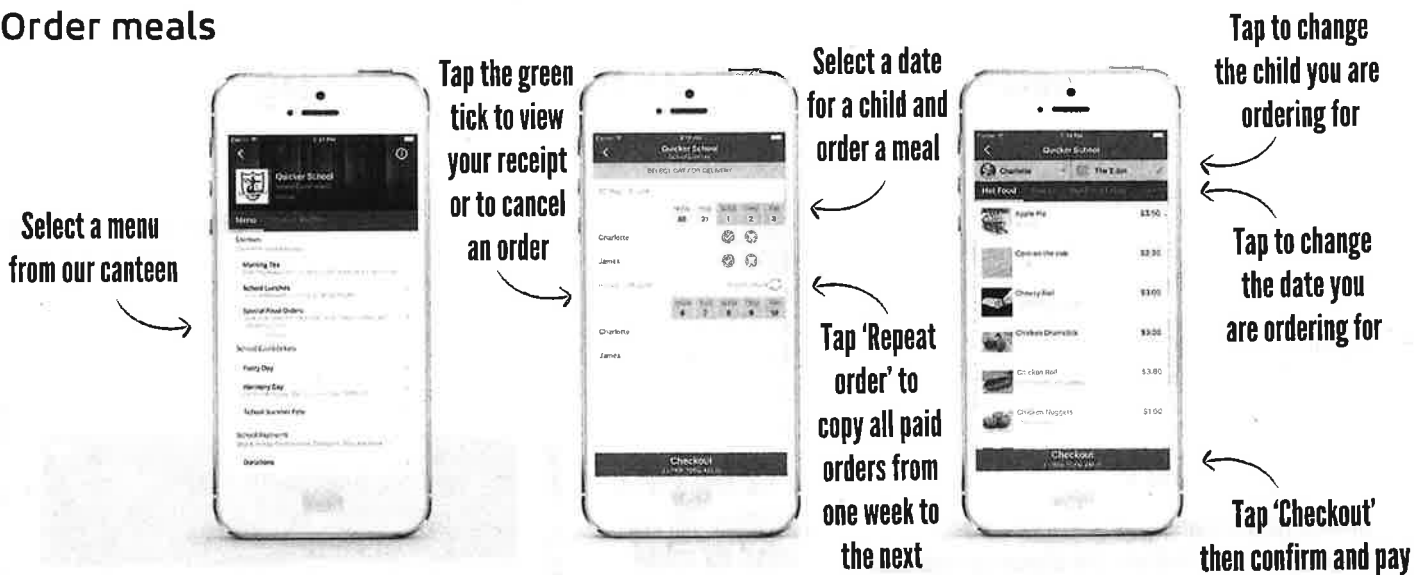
Order meals

Select a menu from our canteen

Quicker School

Menu

Canteen

Morning Tea

School Lunches

Special Food Orders

School Fundraisers

Footy Day

Harmony Day

School Summer Fete

School Payments

Donations

Tap the green tick to view your receipt or to cancel an order

Quicker School

SELECT DAY FOR DELIVERY

| | Mon | Tue | Wed | Thu | Fri |
|---|---|---|---|---|---|
| | 30 | 31 | 1 | 2 | 3 |

Charlotte

James

| Mon | Tue | Wed | Thu | Fri |
|---|---|---|---|---|
| 6 | 7 | 8 | 9 | 10 |

Charlotte

James

Checkout

Select a date for a child and order a meal

Tap 'Repeat order' to copy all paid orders from one week to the next

Quicker School

Charlotte

Hot Food

Apple Pie $3.50

Corn on the cob $2.30

Cheesy Roll $3.00

Chicken Drumstick $3.00

Chicken Roll $3.80

Chicken Nuggets $1.00

Checkout

Tap to change the child you are ordering for

Tap to change the date you are ordering for

Tap 'Checkout' then confirm and pay